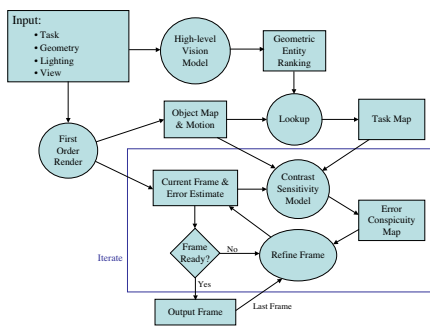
Input:
• Task
• Geometry
• Lighting
• View

High-level Vision Model

Geometric Entity Ranking

First Order Render

Object Map & Motion

Lookup

Task Map

Current Frame & Error Estimate

Contrast Sensitivity Model

Error Conspicuity Map

Frame Ready?

No

Refine Frame

Iterate

Yes

Output Frame

Last Frame